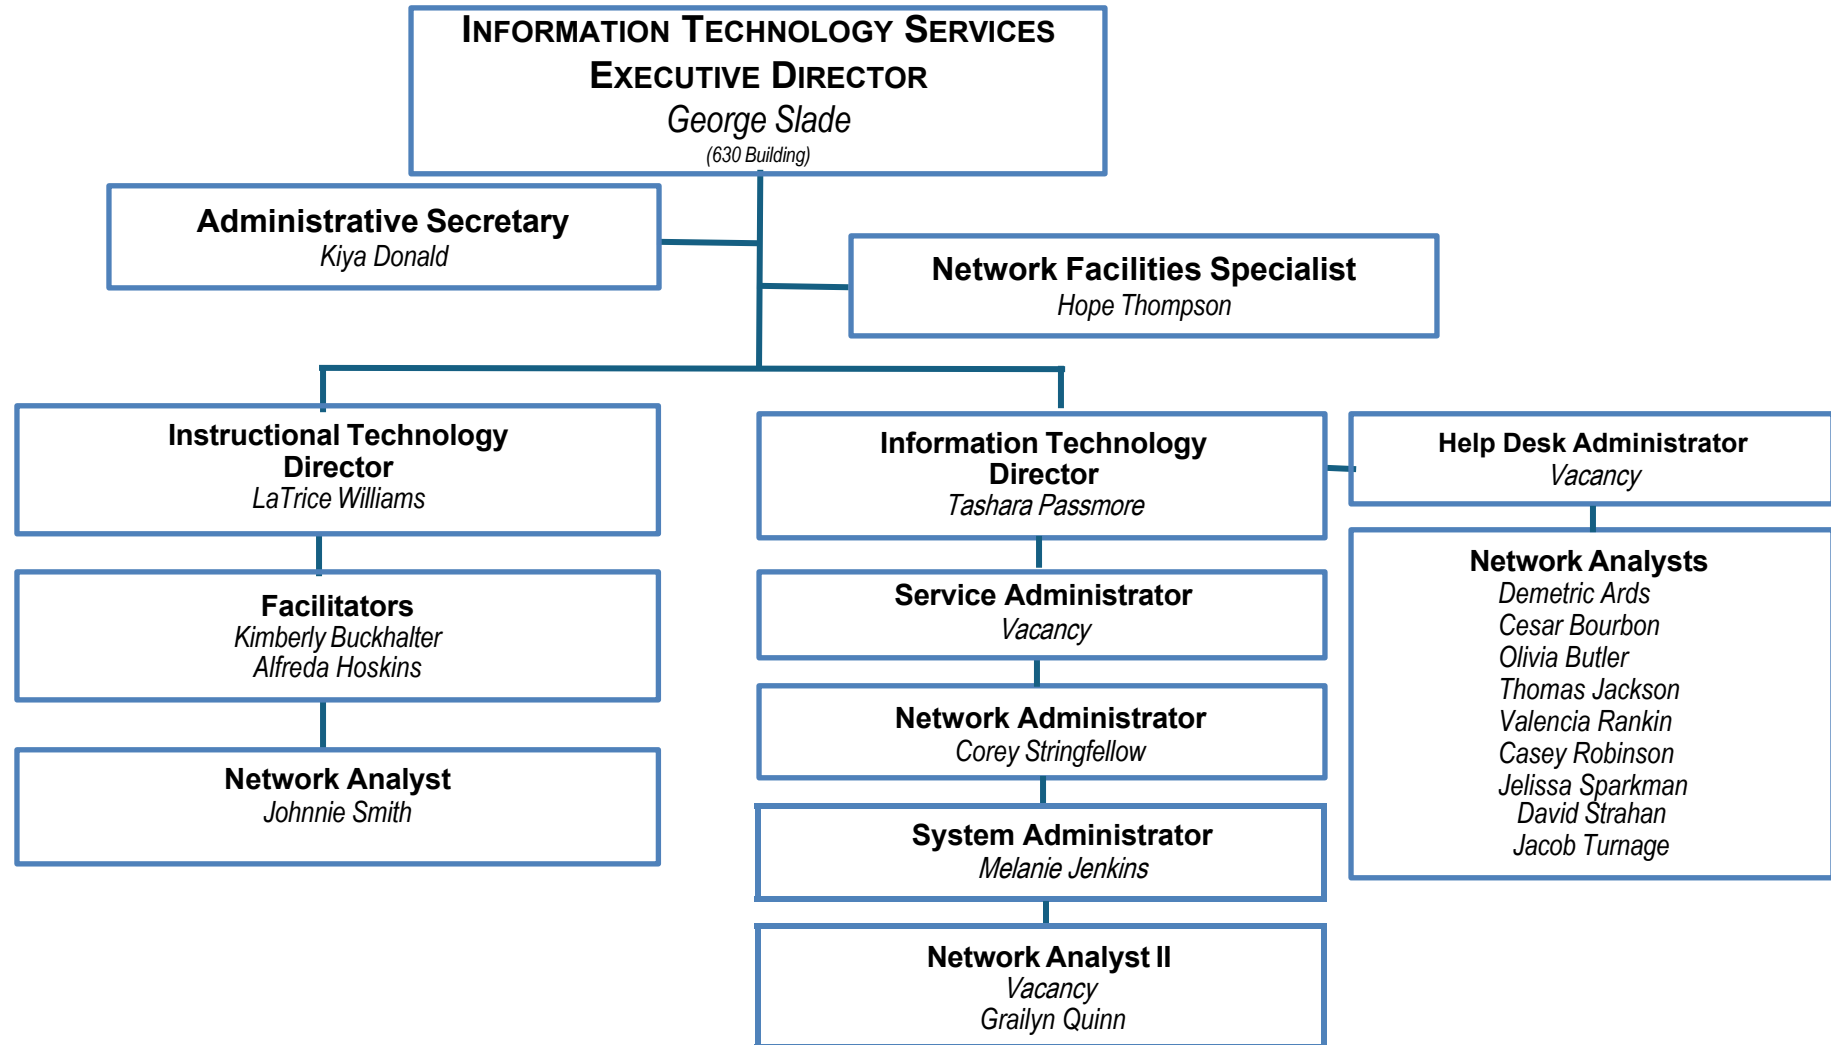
Information Technology Services
Executive Director
George Slade
(630 Building)

Administrative Secretary
Kiya Donald

Network Facilities Specialist
Hope Thompson

Instructional Technology Director
LaTrice Williams

Facilitators
Kimberly Buckhalter
Alfreda Hoskins

Network Analyst
Johnnie Smith

Information Technology Director
Tashara Passmore

Service Administrator
Vacancy

Network Administrator
Corey Stringfellow

System Administrator
Melanie Jenkins

Network Analyst II
Vacancy
Grailyn Quinn

Help Desk Administrator
Vacancy

Network Analysts
Demetric Ards
Cesar Bourbon
Olivia Butler
Thomas Jackson
Valencia Rankin
Casey Robinson
Jelissa Sparkman
David Strahan
Jacob Turnage